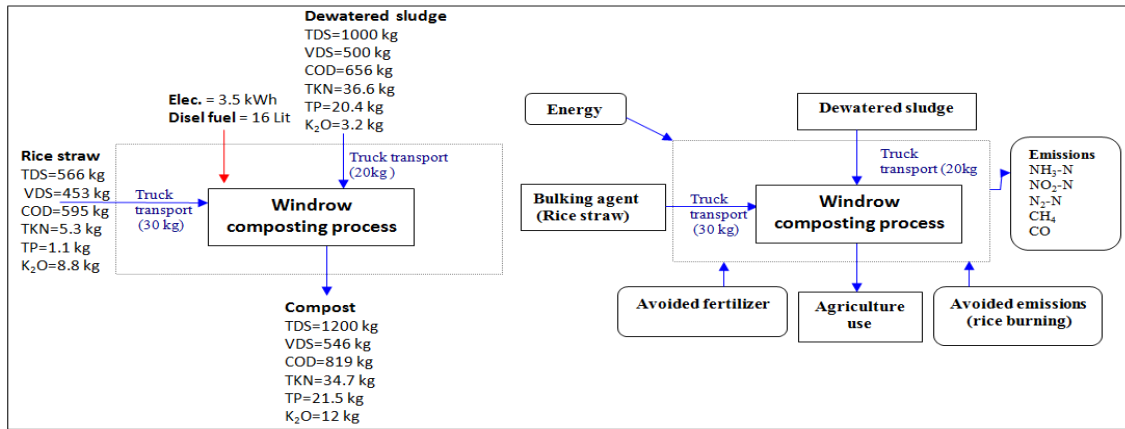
Dewatered sludge
TDS=1000 kg
VDS=500 kg
COD=656 kg
TKN=36.6 kg
TP=20.4 kg
$K_2O$=3.2 kg

Elec. = 3.5 kWh
Disel fuel = 16 Lit

Rice straw
TDS=566 kg
VDS=453 kg
COD=595 kg
TKN=5.3 kg
TP=1.1 kg
$K_2O$=8.8 kg

Truck transport (30 kg)

Truck transport (20kg )

Windrow composting process

Compost
TDS=1200 kg
VDS=546 kg
COD=819 kg
TKN=34.7 kg
TP=21.5 kg
$K_2O$=12 kg

Energy

Dewatered sludge

Truck transport (20kg

Emissions
$NH_3$-N
$NO_2$-N
$N_2$-N
$CH_4$
CO

Bulking agent (Rice straw)

Truck transport (30 kg)

Windrow composting process

Avoided fertilizer

Agriculture use

Avoided emissions (rice burning)